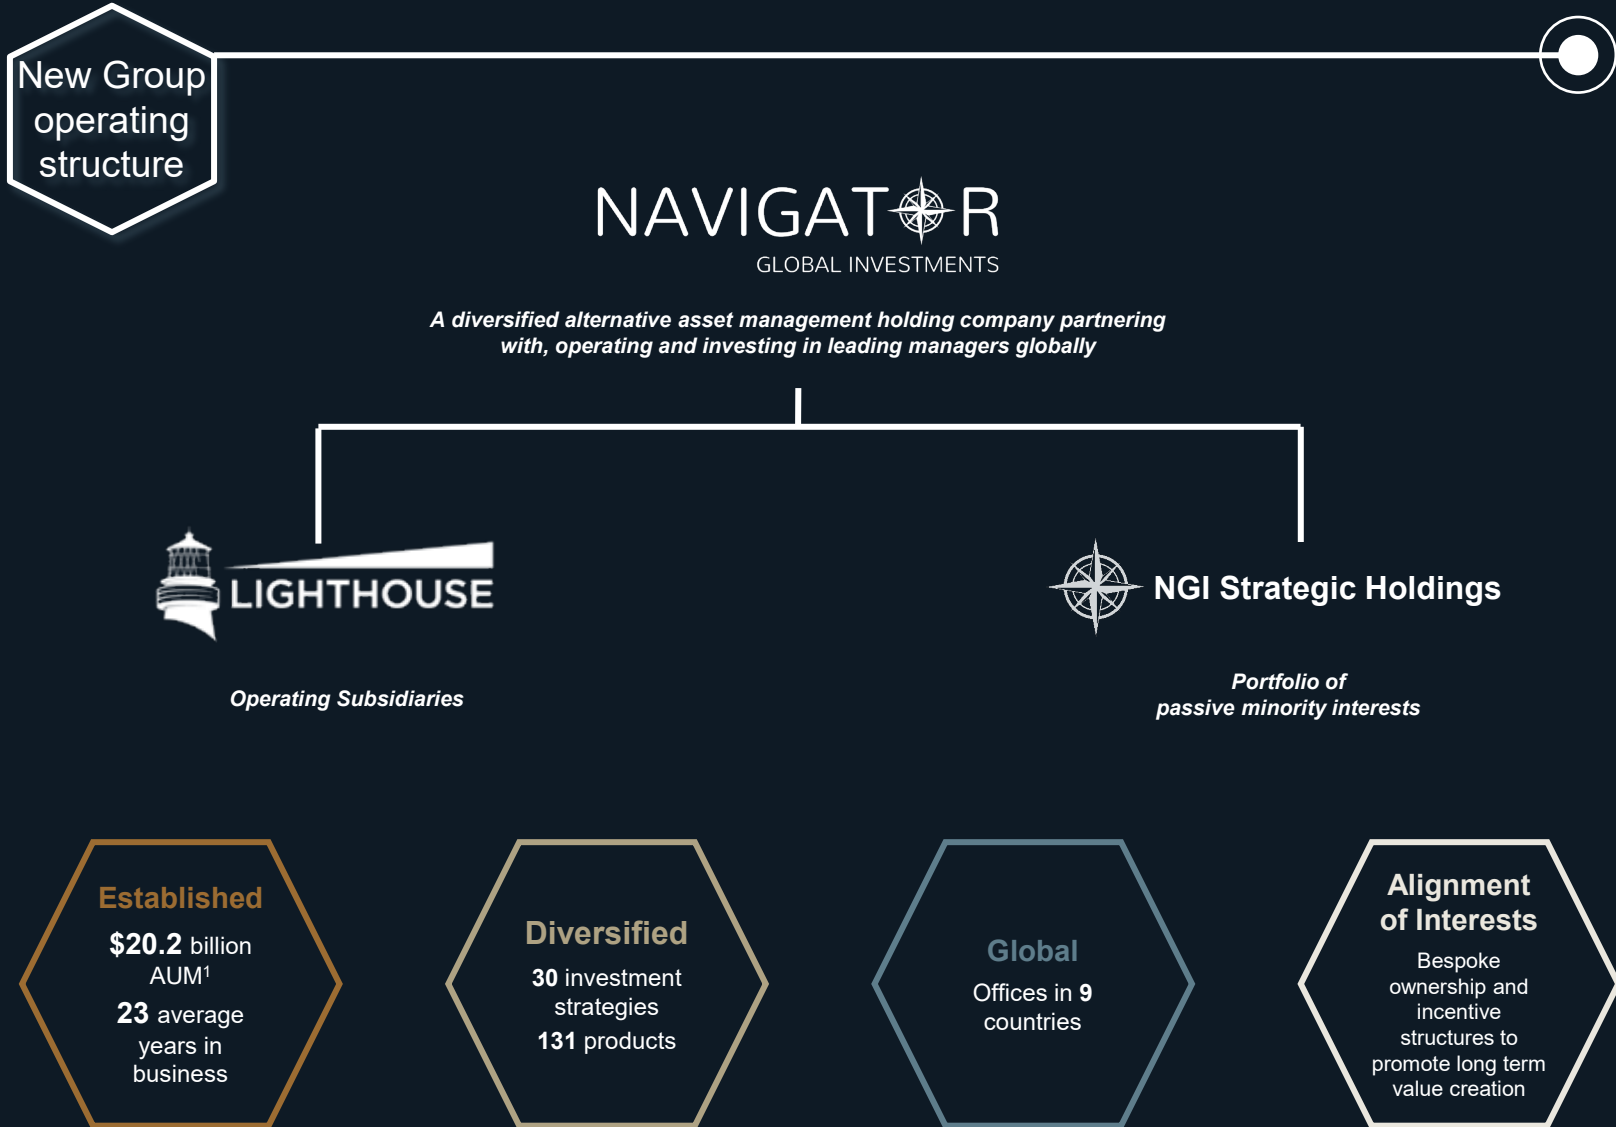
New Group operating structure

NAVIGATOR
GLOBAL INVESTMENTS

A diversified alternative asset management holding company partnering with, operating and investing in leading managers globally

LIGHTHOUSE

Operating Subsidiaries

NGI Strategic Holdings

Portfolio of passive minority interests

Established
$20.2 billion AUM$^1$
23 average years in business

Diversified
30 investment strategies
131 products

Global
Offices in 9 countries

Alignment of Interests
Bespoke ownership and incentive structures to promote long term value creation